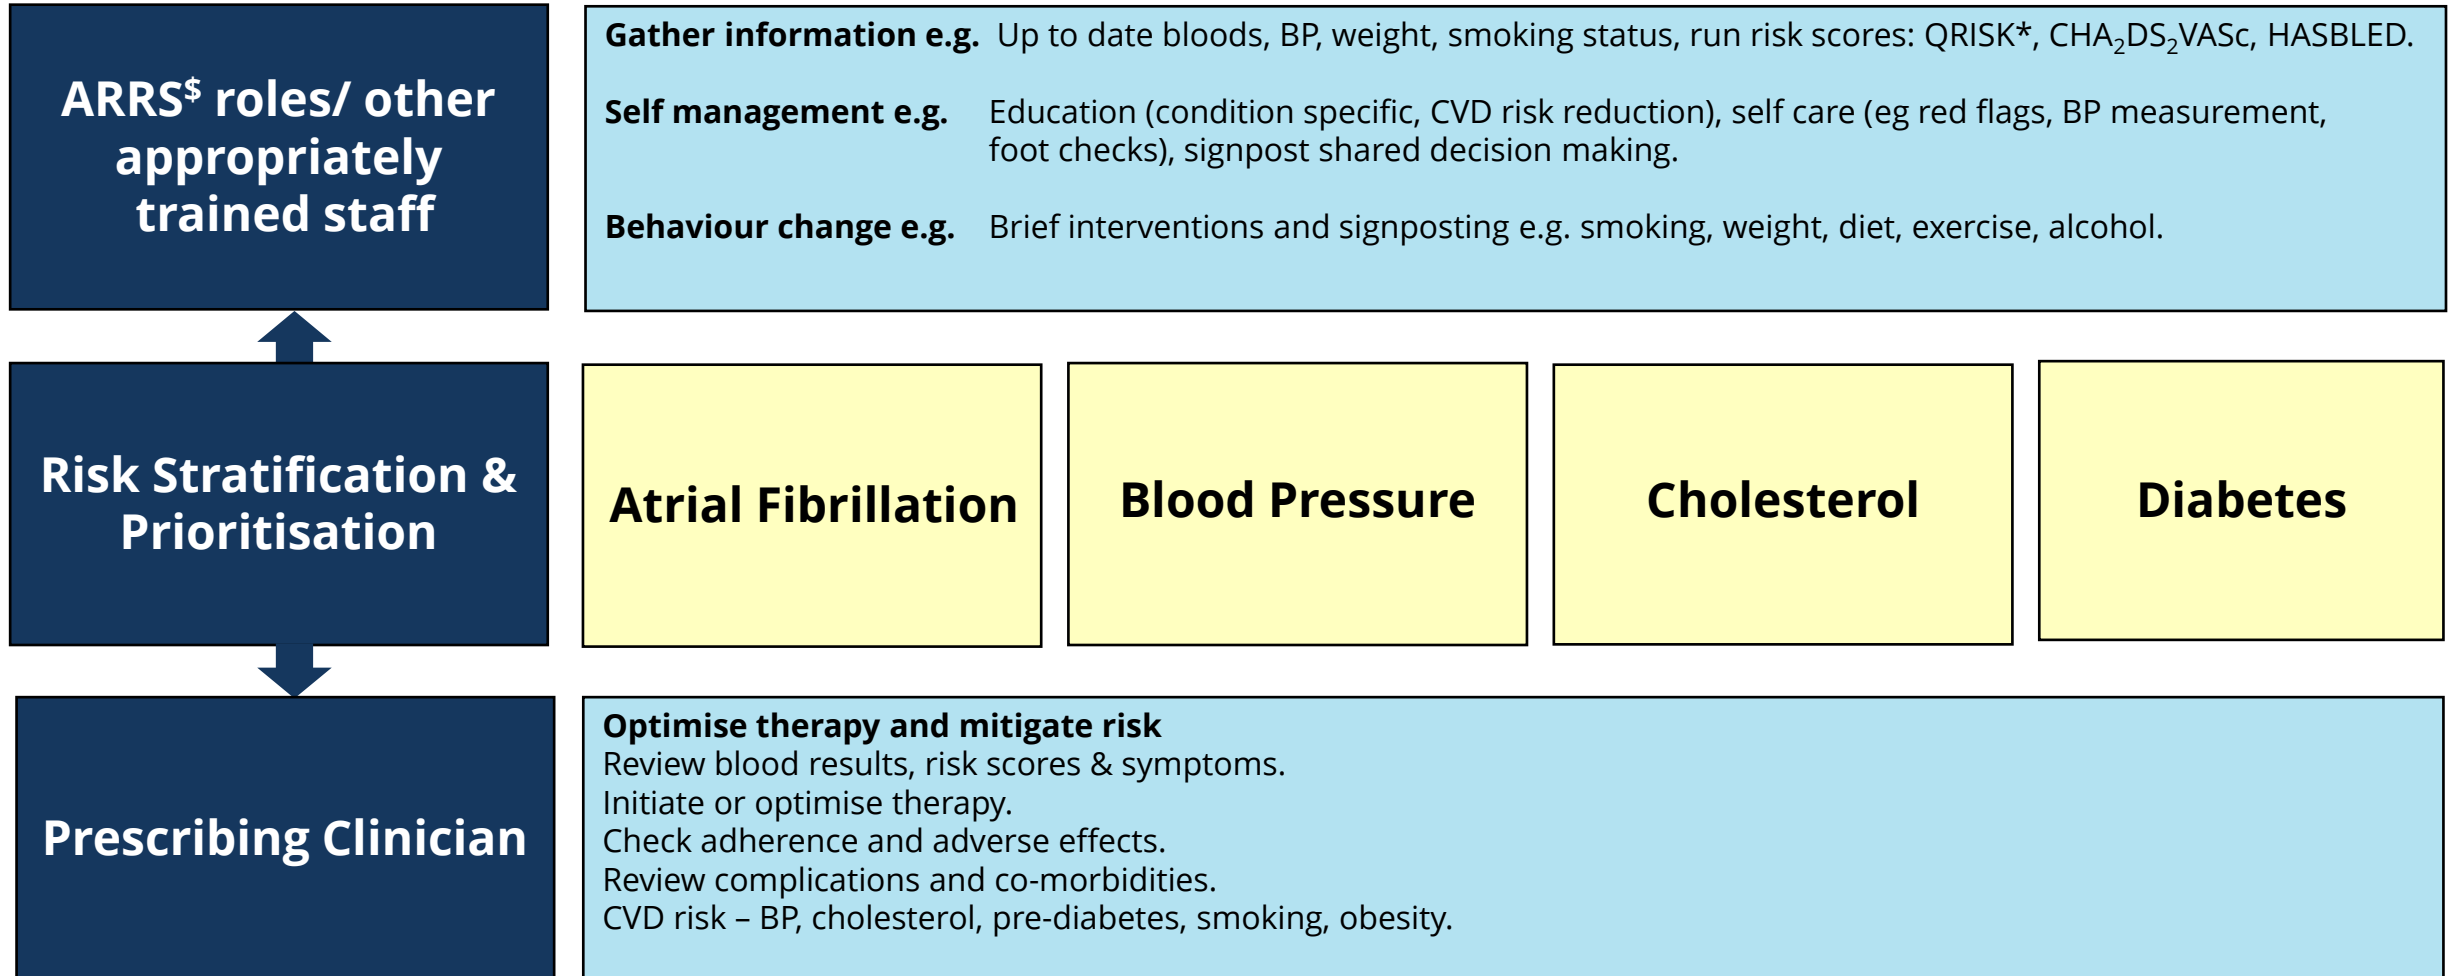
ARRS$^{\$}$ roles/ other appropriately trained staff

**Gather information e.g.** Up to date bloods, BP, weight, smoking status, run risk scores: QRISK*, CHA$_2$DS$_2$VASc, HASBLED.

**Self management e.g.** Education (condition specific, CVD risk reduction), self care (eg red flags, BP measurement, foot checks), signpost shared decision making.

**Behaviour change e.g.** Brief interventions and signposting e.g. smoking, weight, diet, exercise, alcohol.

Risk Stratification & Prioritisation

Atrial Fibrillation

Blood Pressure

Cholesterol

Diabetes

Prescribing Clinician

**Optimise therapy and mitigate risk**
Review blood results, risk scores & symptoms.
Initiate or optimise therapy.
Check adherence and adverse effects.
Review complications and co-morbidities.
CVD risk – BP, cholesterol, pre-diabetes, smoking, obesity.